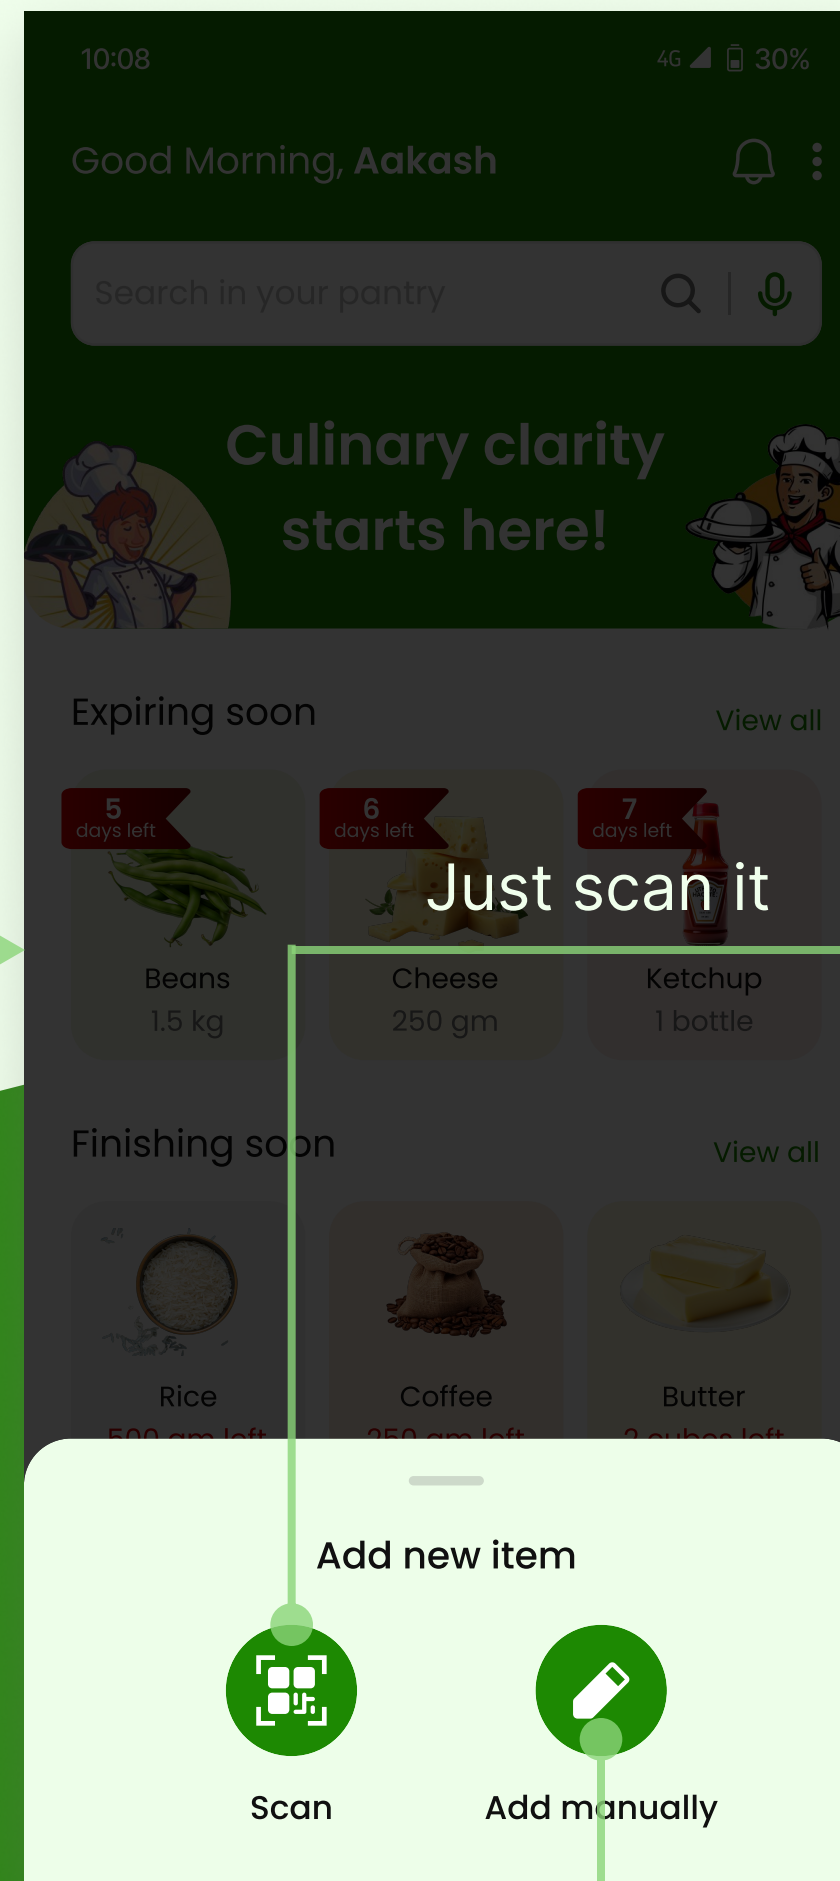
10:08

4G 30%

Good Morning, Aakash

Search in your pantry

Culinary clarity starts here!

Expiring soon

View all

5 days left

6 days left

7 days left

Just scan it

Beans
1.5 kg

Cheese
250 gm

Ketchup
1 bottle

Finishing soon

View all

Rice
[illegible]

Coffee
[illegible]

Butter
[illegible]

Add new item

Scan

Add manually